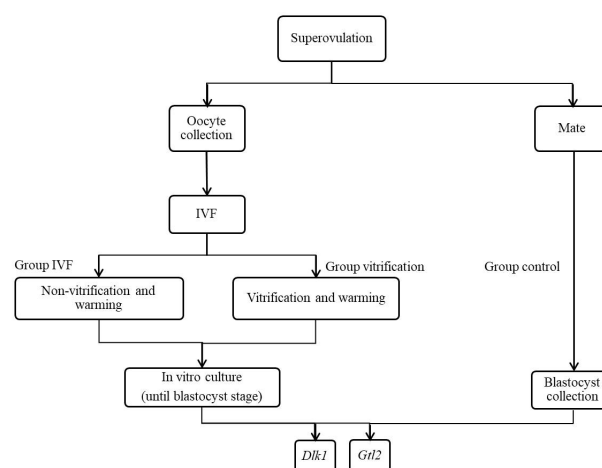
Superovulation

Oocyte collection

Mate

IVF

Group IVF

Group vitrification

Group control

Non-vitrification and warming

Vitrification and warming

In vitro culture (until blastocyst stage)

Blastocyst collection

Dlk1

Gtl2